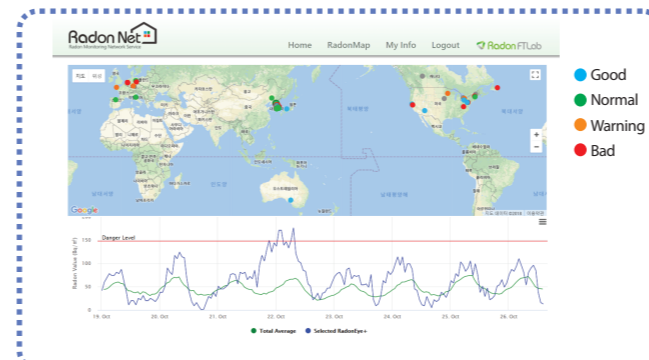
Radon Net
Radon Monitoring Network Service

Home RadonMap My Info Logout RadonFTLab

지도 위성

Google

Good
Normal
Warning
Bad

Danger Level

Radon Value (Bq/m³)

150
100
50
0

19. Oct 20. Oct 21. Oct 22. Oct 23. Oct 24. Oct 25. Oct 26. Oct

Total Average Selected RadonEye+